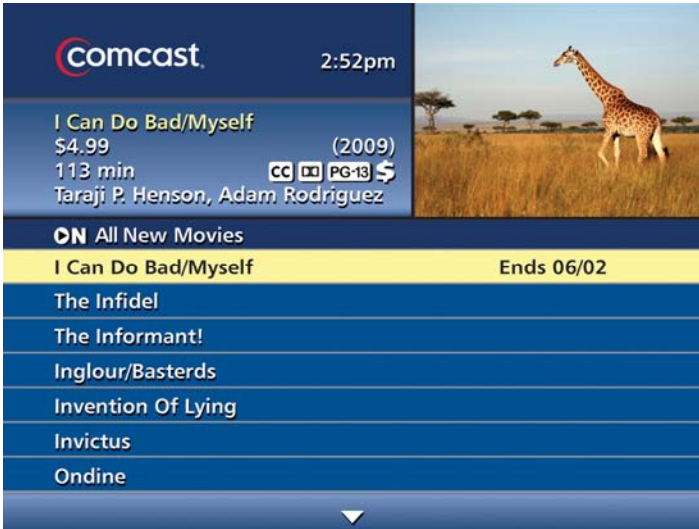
comcast.

2:52pm

I Can Do Bad/Myself
$4.99 (2009)
113 min CC DD PG-13 $
Taraji P. Henson, Adam Rodriguez

ON All New Movies

I Can Do Bad/Myself Ends 06/02

The Infidel

The Informant!

Inglour/Basterds

Invention Of Lying

Invictus

Ondine